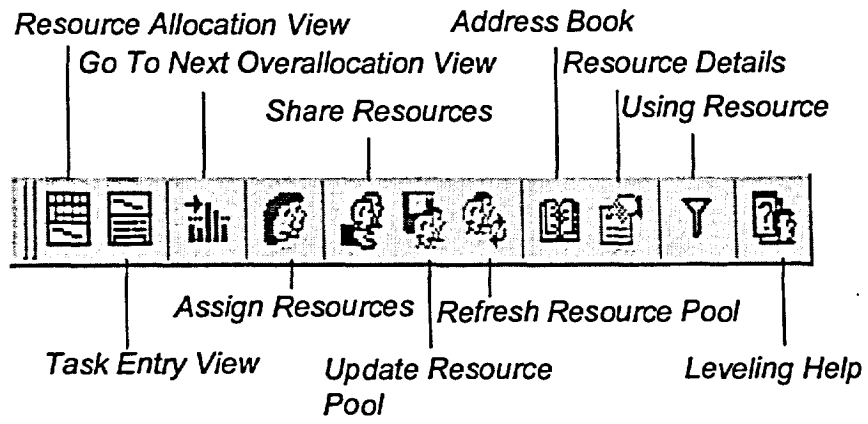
Resource Allocation View
Go To Next Overallocation View
Address Book
Resource Details
Share Resources
Using Resource

Assign Resources
Refresh Resource Pool
Task Entry View
Update Resource Pool
Leveling Help